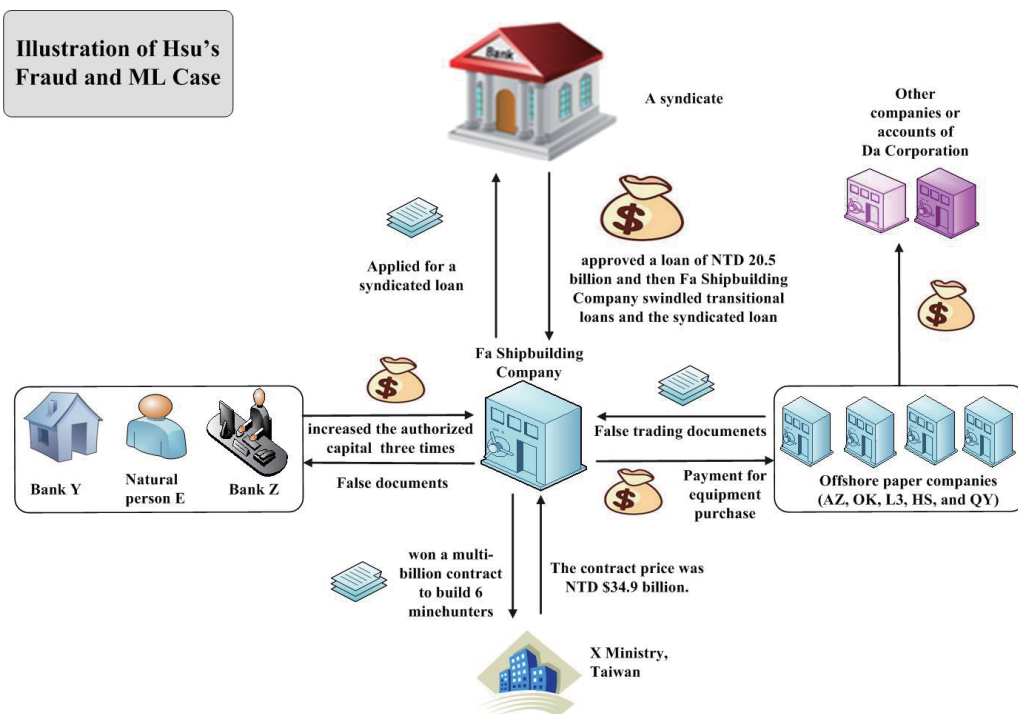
Illustration of Hsu's Fraud and ML Case

Bank

A syndicate

Other companies or accounts of Da Corporation

Applied for a syndicated loan

approved a loan of NTD 20.5 billion and then Fa Shipbuilding Company swindled transitional loans and the syndicated loan

Fa Shipbuilding Company

increased the authorized capital three times

False documents

False trading documenets

Payment for equipment purchase

Bank Y

Natural person E

Bank Z

Offshore paper companies (AZ, OK, L3, HS, and QY)

won a multi-billion contract to build 6 minehunters

The contract price was NTD $34.9 billion.

X Ministry, Taiwan